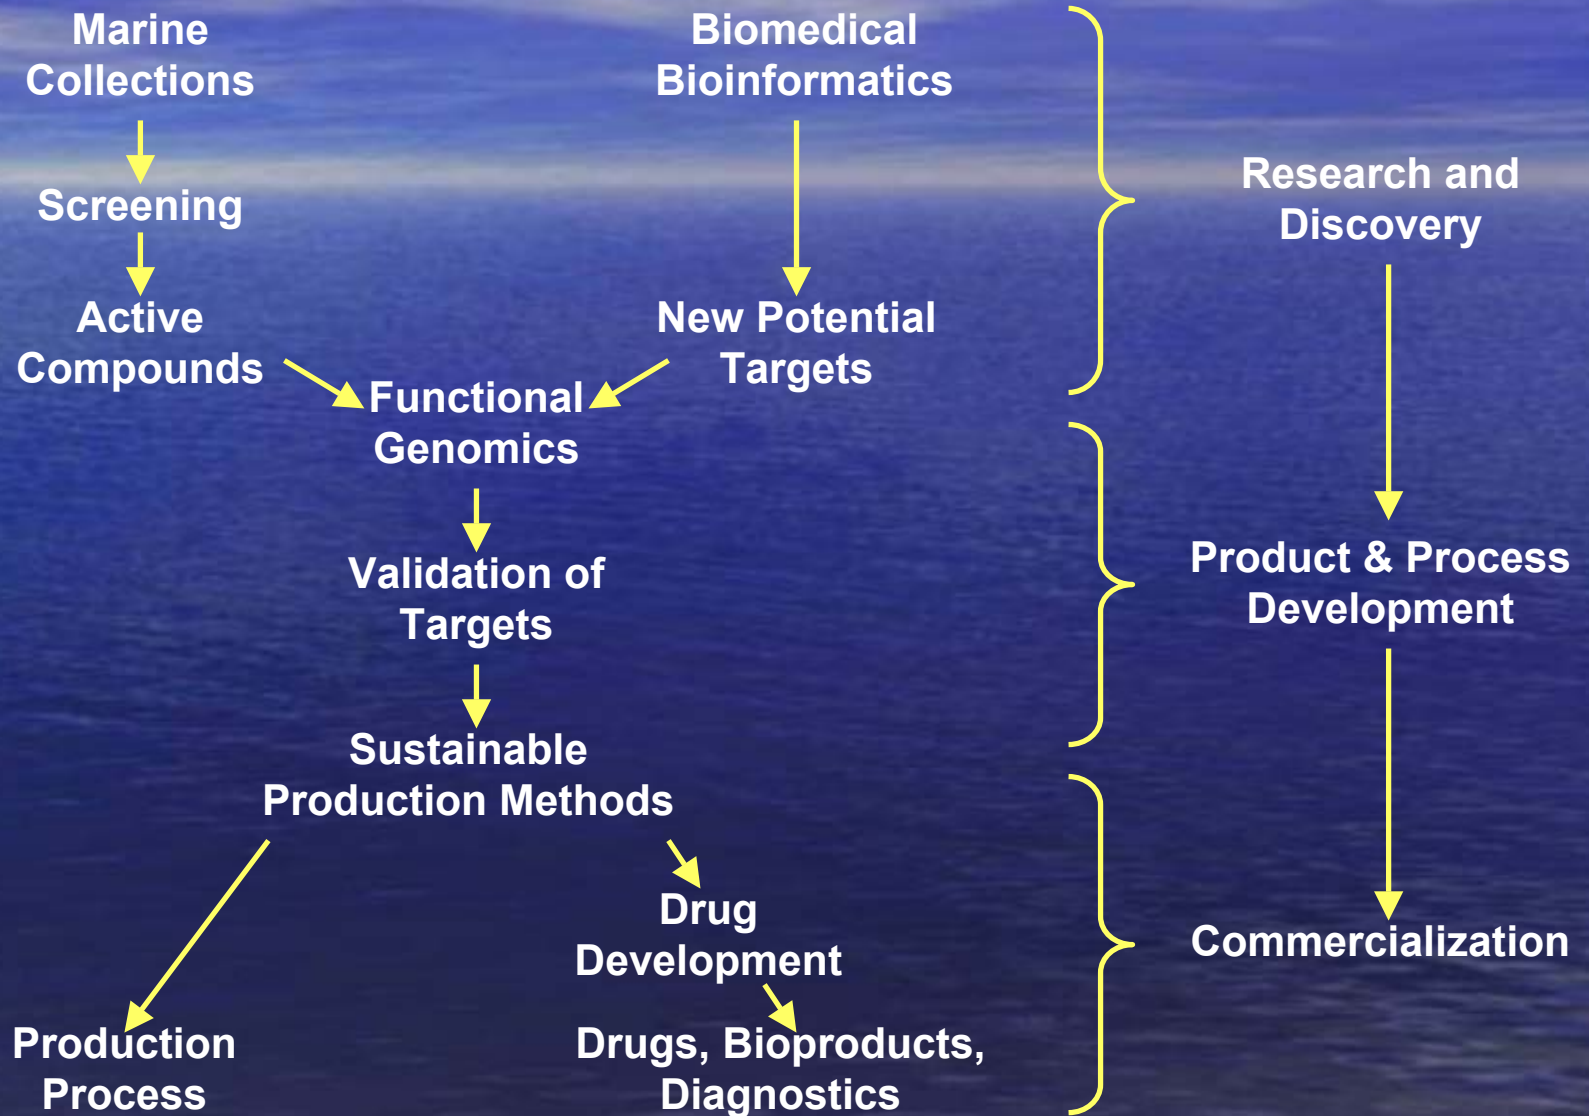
Marine Collections

Biomedical Bioinformatics

Screening

Research and Discovery

Active Compounds

New Potential Targets

Functional Genomics

Validation of Targets

Product & Process Development

Sustainable Production Methods

Drug Development

Commercialization

Production Process

Drugs, Bioproducts, Diagnostics